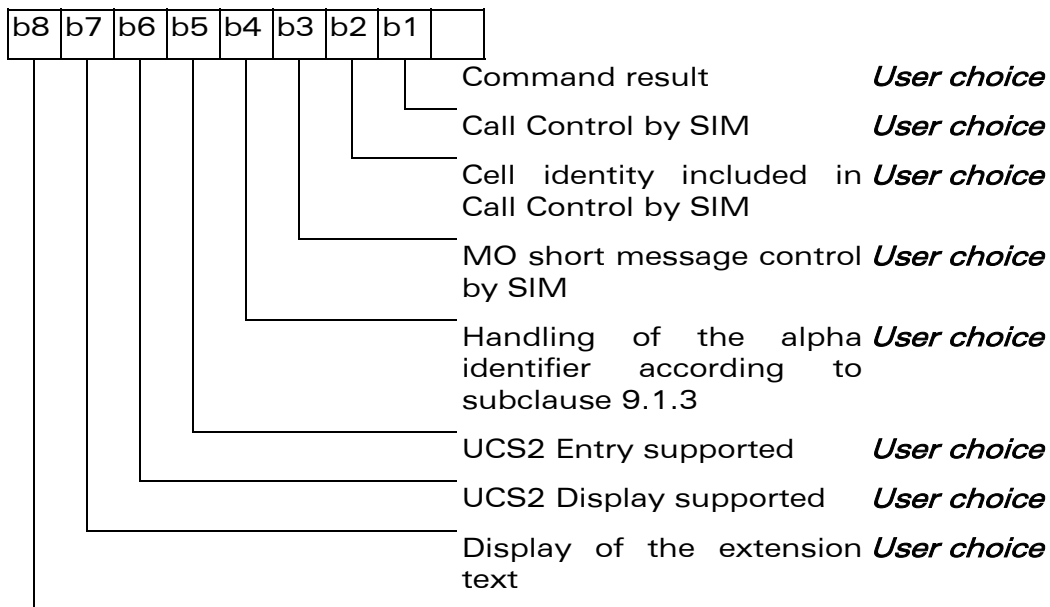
| b8 | b7 | b6 | b5 | b4 | b3 | b2 | b1 | |
|---|---|---|---|---|---|---|---|---|

Command result *User choice*

Call Control by SIM *User choice*

Cell identity included in Call Control by SIM *User choice*

MO short message control by SIM *User choice*

Handling of the alpha identifier according to subclause 9.1.3 *User choice*

UCS2 Entry supported *User choice*

UCS2 Display supported *User choice*

Display of the extension text *User choice*